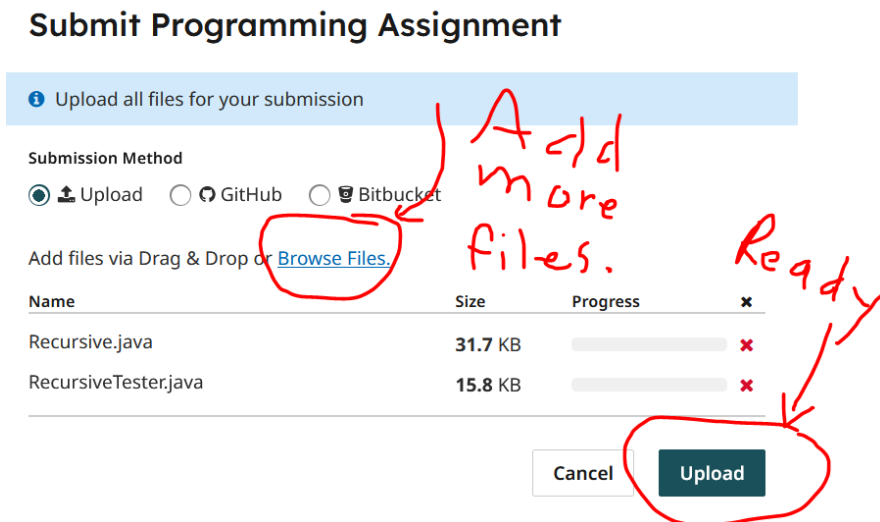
Submit Programming Assignment

Upload all files for your submission

Submission Method

Upload GitHub Bitbucket

Add more files.

Add files via Drag & Drop or Browse Files.

Ready

| Name | Size | Progress | ✖ |
|---|---|---|---|
| Recursive.java | 31.7 KB | | ✖ |
| RecursiveTester.java | 15.8 KB | | ✖ |

Cancel Upload